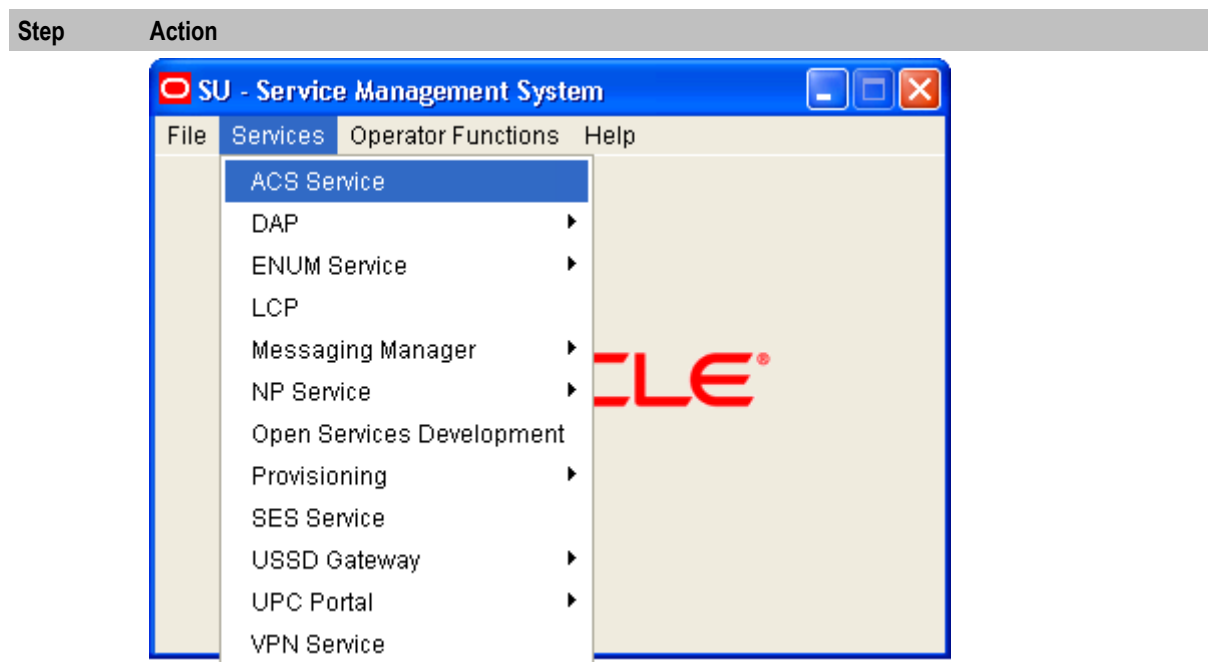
| Step | Action |
|---|---|

SU - Service Management System

File Services Operator Functions Help

ACS Service
DAP
ENUM Service
LCP
Messaging Manager
NP Service
Open Services Development
Provisioning
SES Service
USSD Gateway
UPC Portal
VPN Service

CLE®